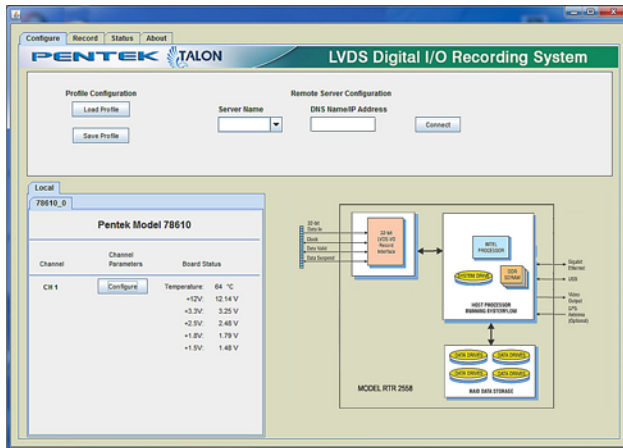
Configure Record Status About

PENTEK TALON

LVDS Digital I/O Recording System

Profile Configuration

Load Profile

Save Profile

Remote Server Configuration

Server Name

DNS Name/IP Address

Connect

Local

78610_0

Pentek Model 78610

| Channel | Channel Parameters | Board Status | |
|---|---|---|---|
| CH 1 | Configure | Temperature: | 64 °C |
| | | +12V: | 12.14 V |
| | | +3.3V: | 3.25 V |
| | | +2.5V: | 2.48 V |
| | | +1.8V: | 1.79 V |
| | | +1.5V: | 1.48 V |

32-bit Data In

Clock

Data Valid

Data Suspend

32-bit LVDS I/O Record Interface

INTEL PROCESSOR

SYSTEM DRIVE

DDR SDRAM

HOST PROCESSOR RUNNING SYSTEMFLOW

Gigabit Ethernet

USB

Video Output

GPS Antenna (Optional)

DATA DRIVES

DATA DRIVES

DATA DRIVES

DATA DRIVES

RAID DATA STORAGE

MODEL RTR 2558